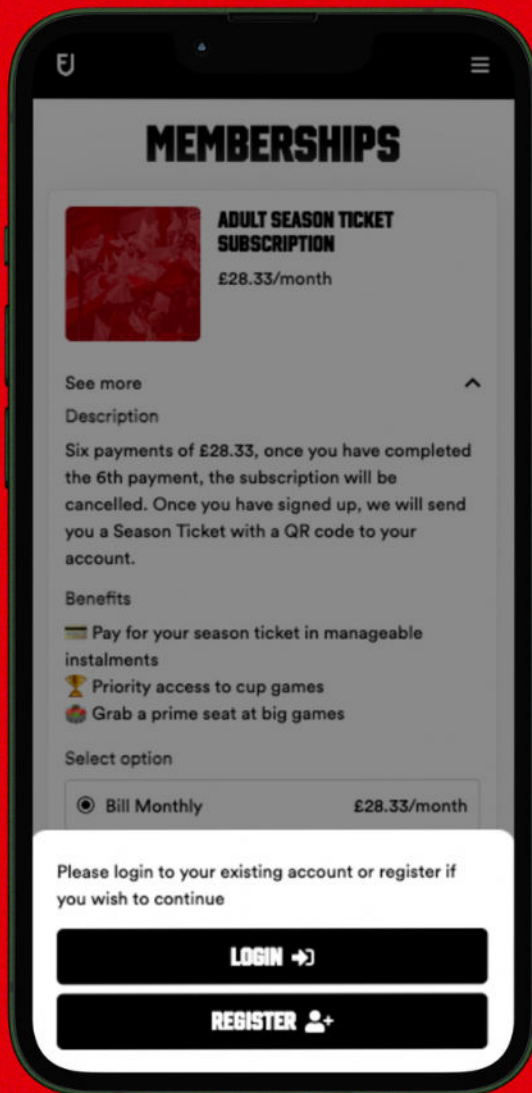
FJ

MEMBERSHIPS

ADULT SEASON TICKET SUBSCRIPTION
£28.33/month

See more

Description

Six payments of £28.33, once you have completed the 6th payment, the subscription will be cancelled. Once you have signed up, we will send you a Season Ticket with a QR code to your account.

Benefits

💳 Pay for your season ticket in manageable instalments
🏆 Priority access to cup games
🏟 Grab a prime seat at big games

Select option

Bill Monthly £28.33/month

Please login to your existing account or register if you wish to continue

LOGIN

REGISTER